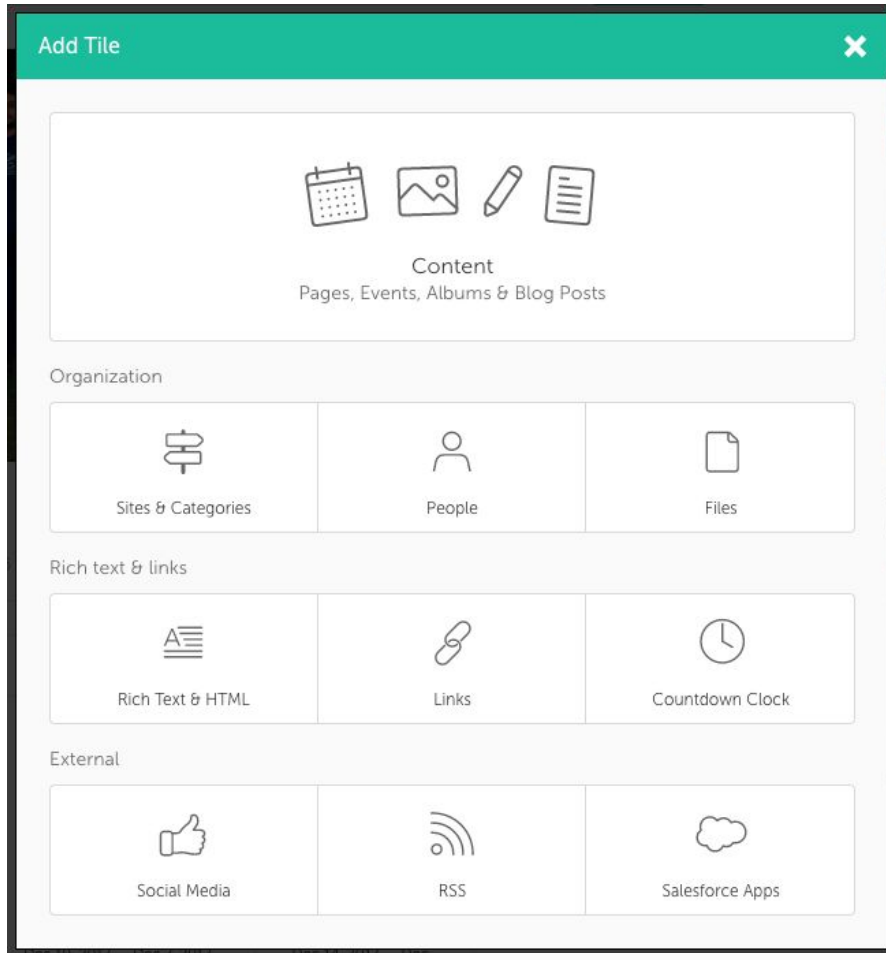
Add Tile

Content
Pages, Events, Albums & Blog Posts

Organization

Sites & Categories

People

Files

Rich text & links

Rich Text & HTML

Links

Countdown Clock

External

Social Media

RSS

Salesforce Apps